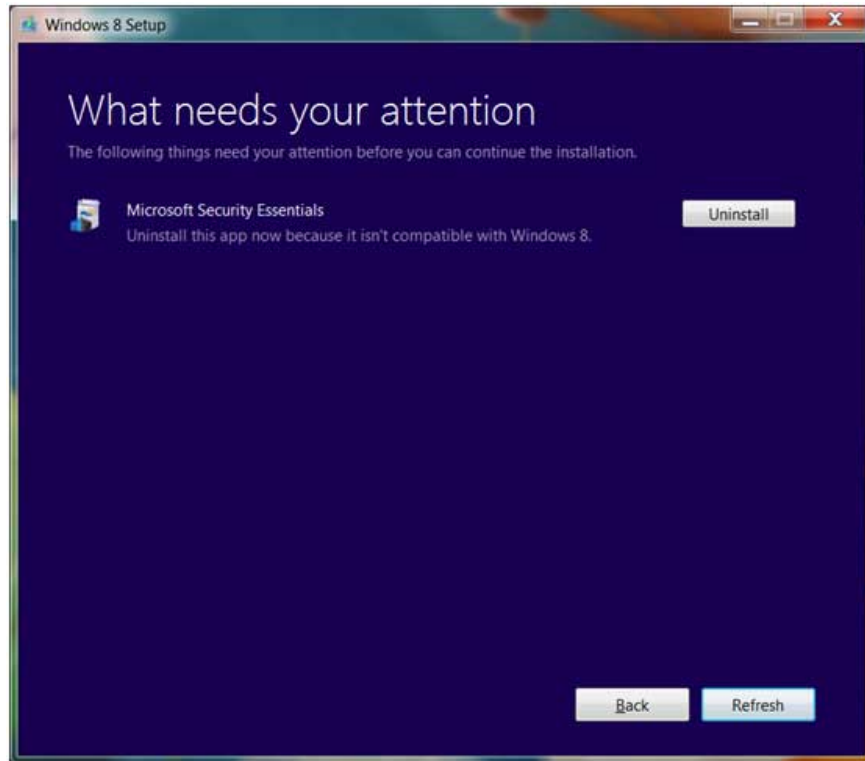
Windows 8 Setup

What needs your attention

The following things need your attention before you can continue the installation.

Microsoft Security Essentials
Uninstall this app now because it isn't compatible with Windows 8.

Uninstall

Back

Refresh